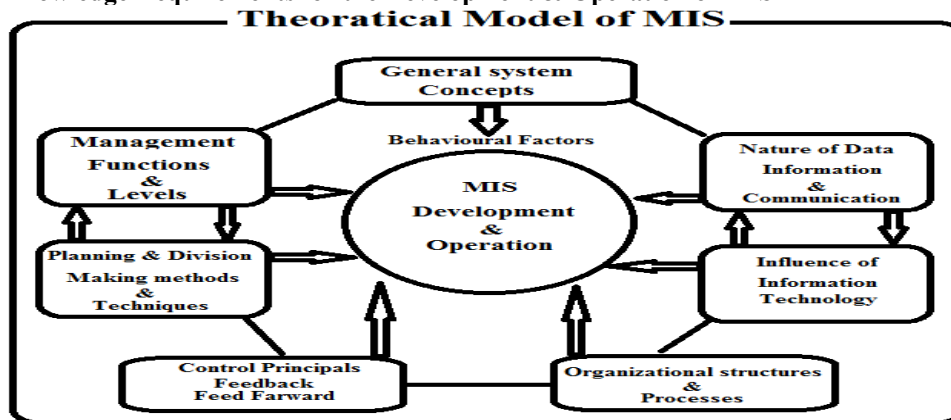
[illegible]

Theoratical Model of MIS

General system Concepts

Behavioural Factors

Management Functions & Levels

Nature of Data Information & Communication

MIS Development & Operation

Planning & Division Making methods & Techniques

Influence of Information Technology

Control Principals Feedback Feed Farward

Organizational structures & Processes